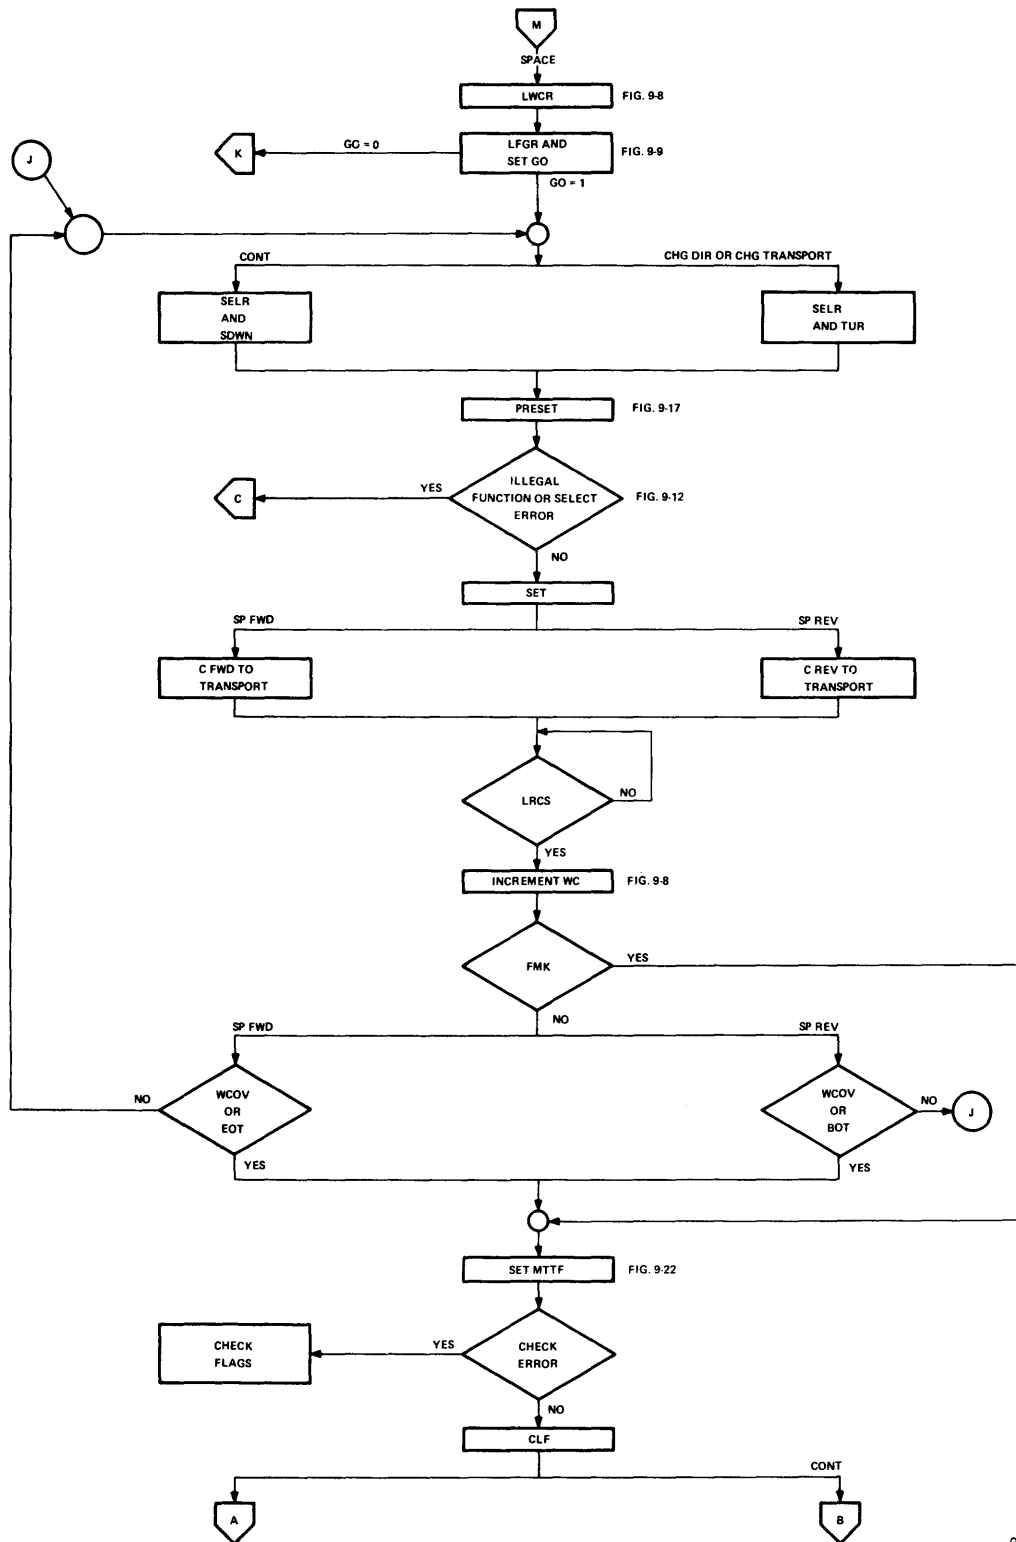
M
SPACE
LWCR
FIG. 9-8
K
GO = 0
LFGR AND SET GO
FIG. 9-9
GO = 1
J
CONT
CHG DIR OR CHG TRANSPORT
SELR AND SDWN
SELR AND TUR
PRESET
FIG. 9-17
C
YES
ILLEGAL FUNCTION OR SELECT ERROR
FIG. 9-12
NO
SET
SP FWD
SP REV
C FWD TO TRANSPORT
C REV TO TRANSPORT
LRCS
NO
YES
INCREMENT WC
FIG. 9-8
FMK
YES
NO
SP FWD
SP REV
NO
WCOV OR EOT
WCOV OR BOT
NO
J
YES
YES
SET MTTF
FIG. 9-22
CHECK FLAGS
YES
CHECK ERROR
NO
CLF
CONT
A
B